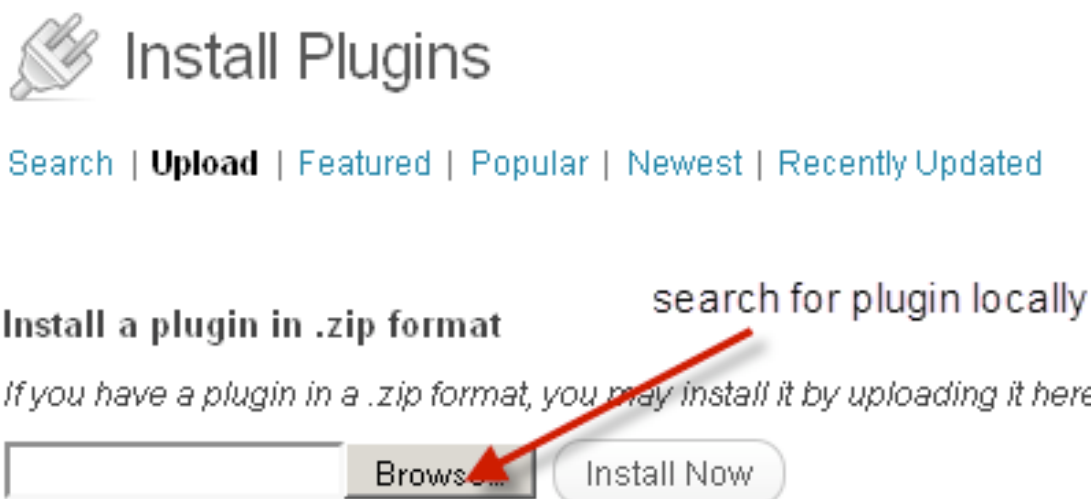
Install Plugins

Search | Upload | Featured | Popular | Newest | Recently Updated

search for plugin locally

Install a plugin in .zip format

If you have a plugin in a .zip format, you may install it by uploading it here

Browse... Install Now